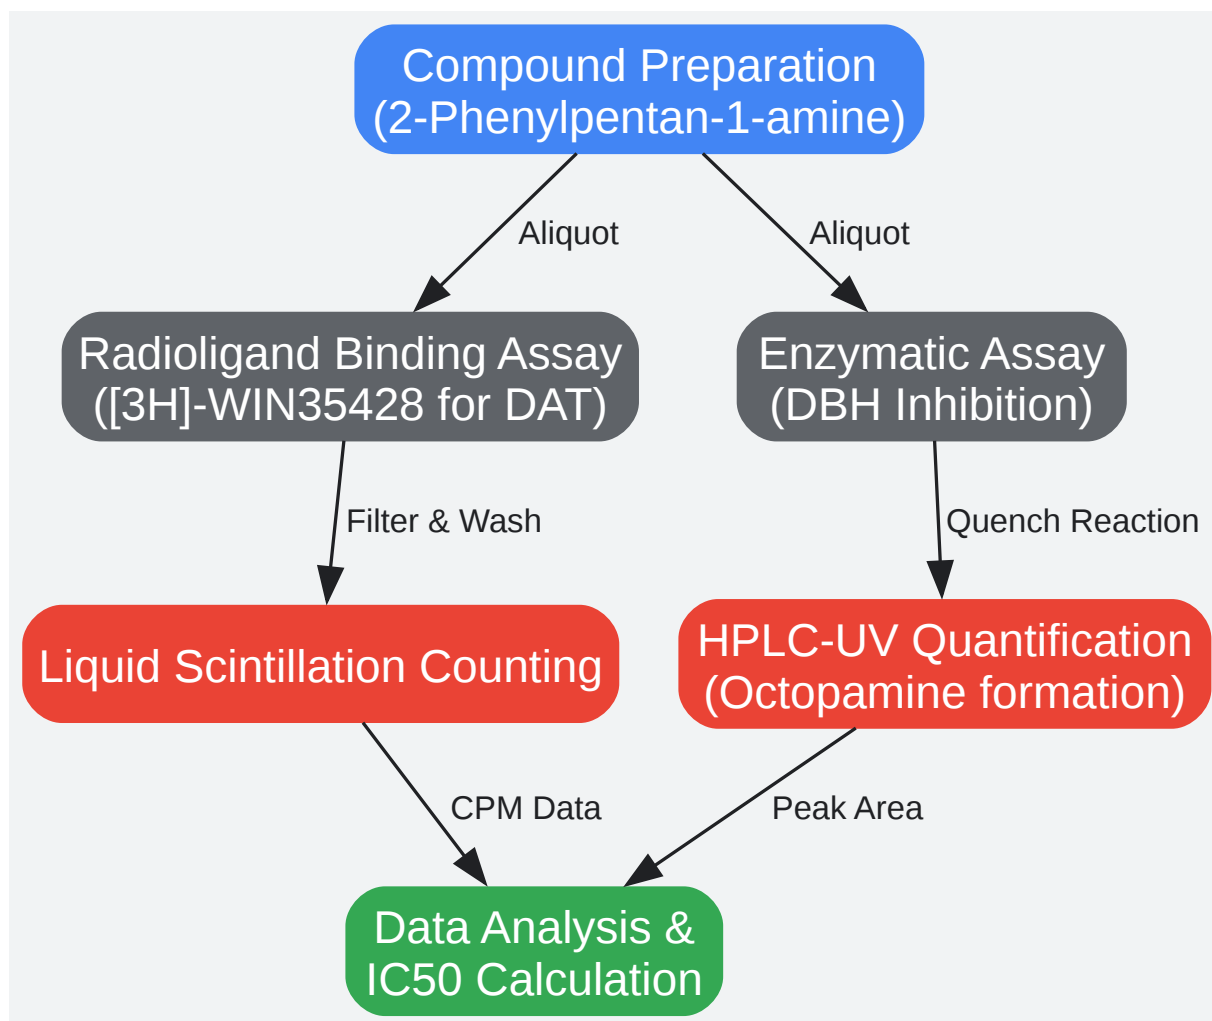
Compound Preparation
(2-Phenylpentan-1-amine)

Aliquot

Aliquot

Radioligand Binding Assay
([3H]-WIN35428 for DAT)

Enzymatic Assay
(DBH Inhibition)

Filter & Wash

Quench Reaction

Liquid Scintillation Counting

HPLC-UV Quantification
(Octopamine formation)

CPM Data

Peak Area

Data Analysis &
IC50 Calculation